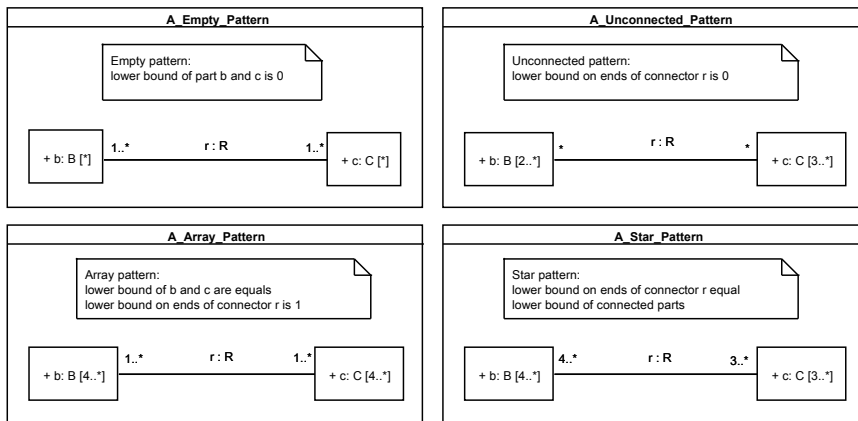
A_Empty_Pattern

Empty pattern:
lower bound of part b and c is 0

+ b: B [*]

1..*

r : R

1..*

+ c: C [*]

A_Unconnected_Pattern

Unconnected pattern:
lower bound on ends of connector r is 0

+ b: B [2..*]

*

r : R

*

+ c: C [3..*]

A_Array_Pattern

Array pattern:
lower bound of b and c are equals
lower bound on ends of connector r is 1

+ b: B [4..*]

1..*

r : R

1..*

+ c: C [4..*]

A_Star_Pattern

Star pattern:
lower bound on ends of connector r equal
lower bound of connected parts

+ b: B [4..*]

4..*

r : R

3..*

+ c: C [3..*]